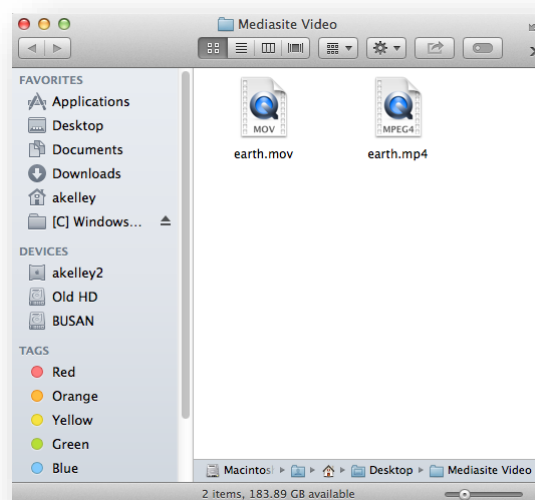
Mediasite Video

FAVORITES
Applications
Desktop
Documents
Downloads
akelley
[C] Windows...

DEVICES
akelley2
Old HD
BUSAN

TAGS
Red
Orange
Yellow
Green
Blue

MOV
earth.mov

MPEG4
earth.mp4

Macintosl ▸ ▸ ▸ Desktop ▸ Mediasite Video

2 items, 183.89 GB available